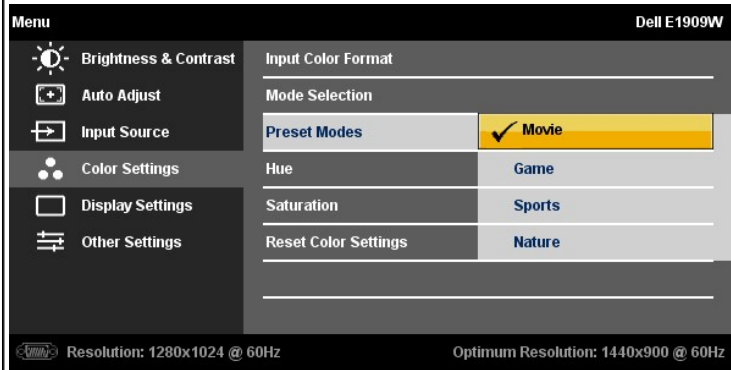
Menu

Dell E1909W

Brightness & Contrast

Auto Adjust

Input Source

Color Settings

Display Settings

Other Settings

Input Color Format

Mode Selection

Preset Modes

Hue

Saturation

Reset Color Settings

✓ Movie

Game

Sports

Nature

VGA Resolution: 1280x1024 @ 60Hz

Optimum Resolution: 1440x900 @ 60Hz